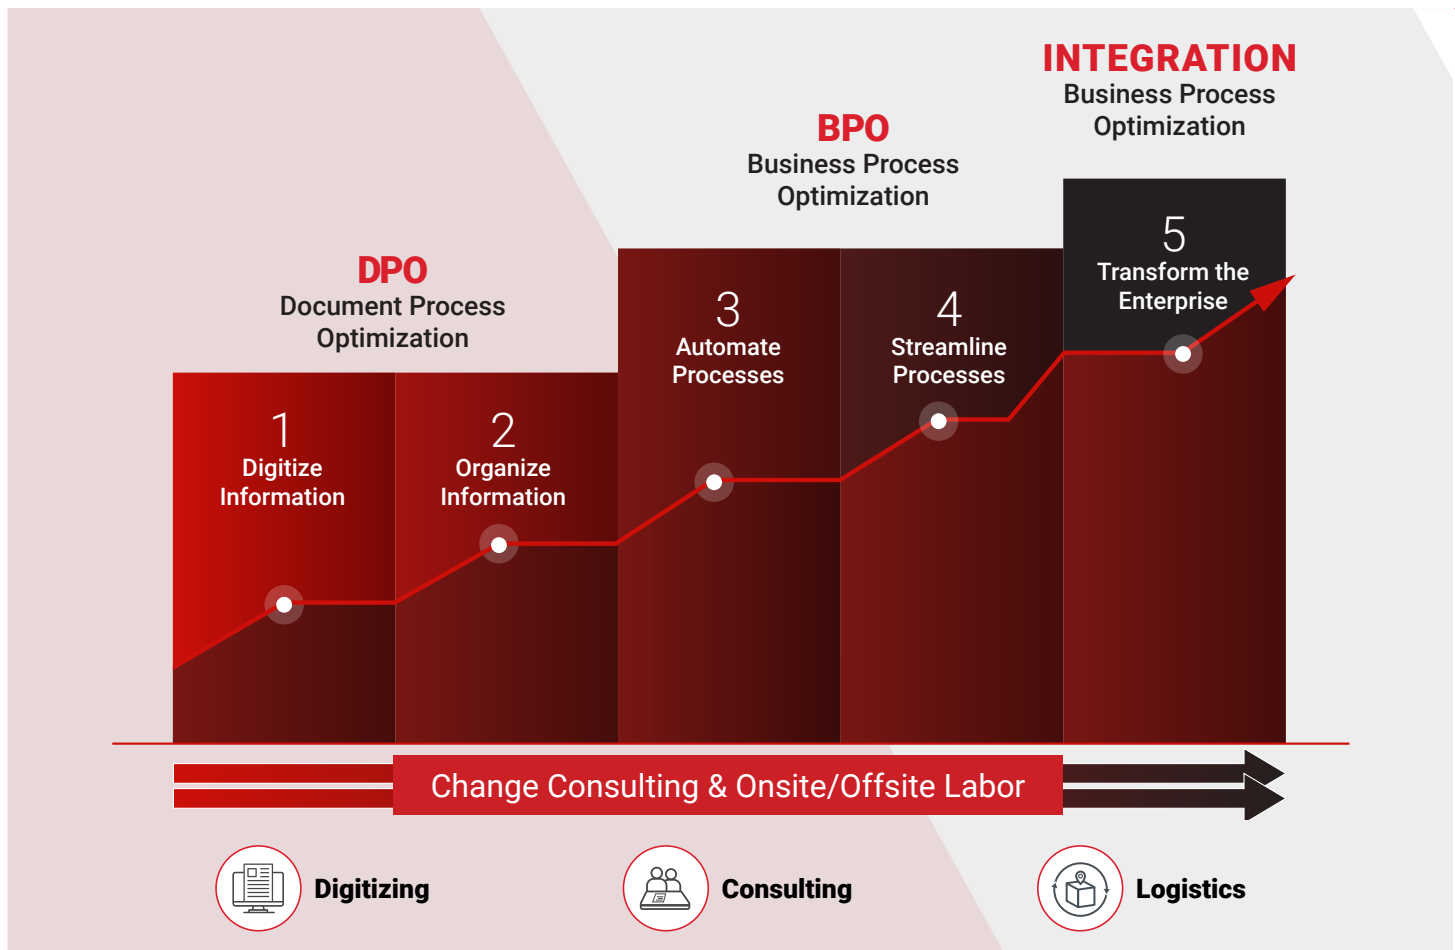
INTEGRATION
Business Process Optimization

BPO
Business Process Optimization

DPO
Document Process Optimization

1
Digitize Information

2
Organize Information

3
Automate Processes

4
Streamline Processes

5
Transform the Enterprise

Change Consulting & Onsite/Offsite Labor

Digitizing

Consulting

Logistics